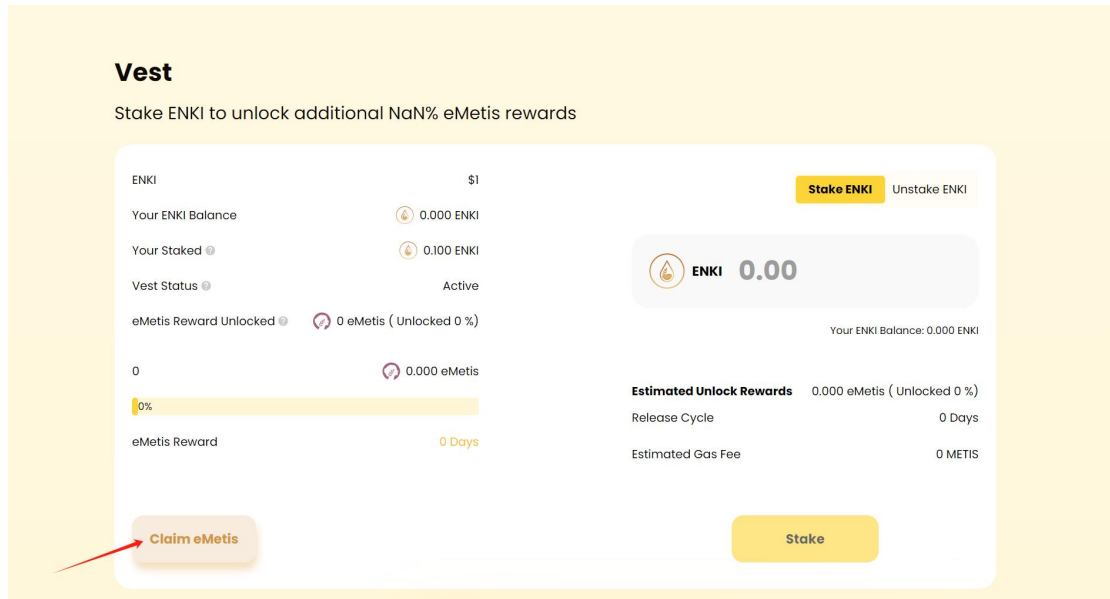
Vest

Stake ENKI to unlock additional NaN% eMetis rewards

| | |
|---|---|
| ENKI | $1 |
| Your ENKI Balance | 0.000 ENKI |
| Your Staked | 0.100 ENKI |
| Vest Status | Active |
| eMetis Reward Unlocked | 0 eMetis ( Unlocked 0 %) |

0 0.000 eMetis

0%

eMetis Reward 0 Days

Claim eMetis

Stake ENKI Unstake ENKI

ENKI 0.00

Your ENKI Balance: 0.000 ENKI

| | |
|---|---|
| Estimated Unlock Rewards | 0.000 eMetis ( Unlocked 0 %) |
| Release Cycle | 0 Days |
| Estimated Gas Fee | 0 METIS |

Stake